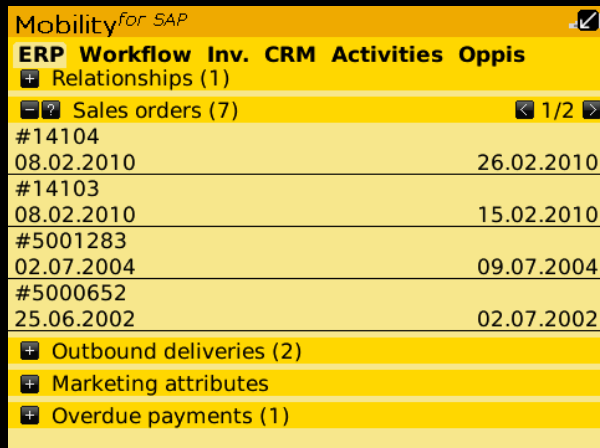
Mobility for SAP

ERP Workflow Inv. CRM Activities Oppis

+ Relationships (1)

− ? Sales orders (7) 1/2

#14104
08.02.2010 26.02.2010

#14103
08.02.2010 15.02.2010

#5001283
02.07.2004 09.07.2004

#5000652
25.06.2002 02.07.2002

+ Outbound deliveries (2)

+ Marketing attributes

+ Overdue payments (1)